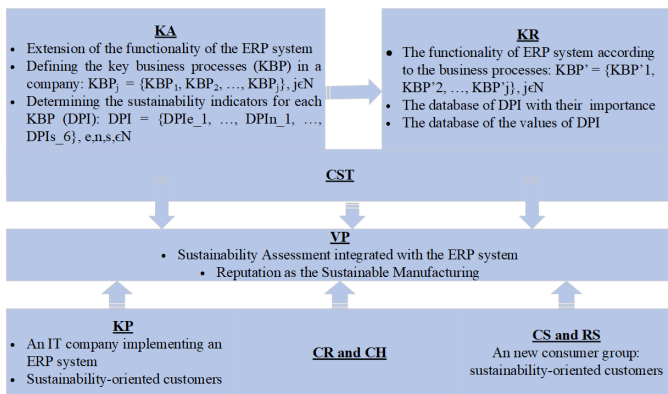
KA

- Extension of the functionality of the ERP system
- Defining the key business processes (KBP) in a company: $KBP_j$ = {$KBP_1$, $KBP_2$, …, $KBP_j$}, j∈N
- Determining the sustainability indicators for each KBP (DPI): DPI = {DPIe_1, …, DPIn_1, …, DPIs_6}, e,n,s,∈N

KR

- The functionality of ERP system according to the business processes: KBP' = {KBP'1, KBP'2, …, KBP'j}, j∈N
- The database of DPI with their importance
- The database of the values of DPI

CST

VP

- Sustainability Assessment integrated with the ERP system
- Reputation as the Sustainable Manufacturing

KP

- An IT company implementing an ERP system
- Sustainability-oriented customers

CR and CH

CS and RS

An new consumer group: sustainability-oriented customers